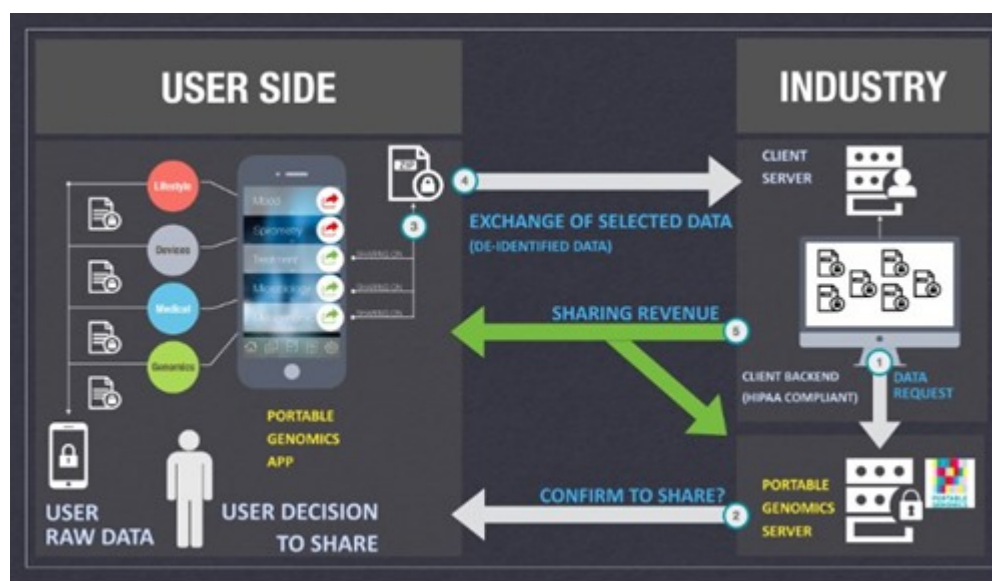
USER SIDE

INDUSTRY

Lifestyle

Devices

Medical

Genomics

Mood

Spirometry

Treatment

Microbiology

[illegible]

SHARING ON

SHARING ON

SHARING ON

ZIP

3

4

EXCHANGE OF SELECTED DATA

(DE-IDENTIFIED DATA)

CLIENT SERVER

SHARING REVENUE

5

CLIENT BACKEND (HIPAA COMPLIANT)

1

DATA REQUEST

PORTABLE GENOMICS APP

USER RAW DATA

USER DECISION TO SHARE

CONFIRM TO SHARE?

2

PORTABLE GENOMICS SERVER

PORTABLE GENOMICS